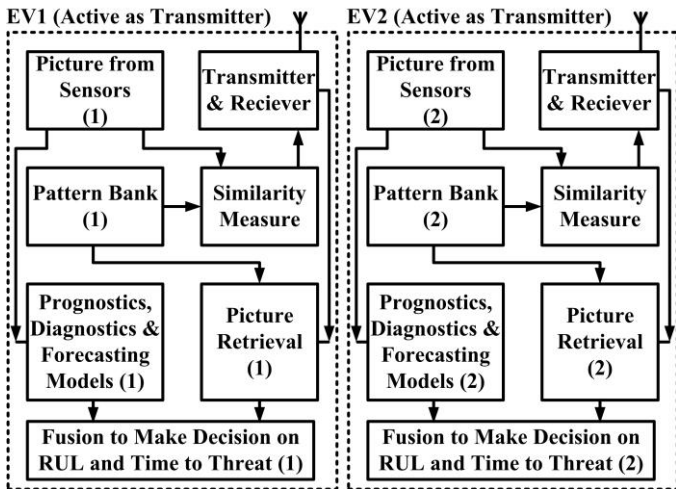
EV1 (Active as Transmitter)

Picture from Sensors (1)

Transmitter & Reciever

Pattern Bank (1)

Similarity Measure

Prognostics, Diagnostics & Forecasting Models (1)

Picture Retrieval (1)

Fusion to Make Decision on RUL and Time to Threat (1)

EV2 (Active as Transmitter)

Picture from Sensors (2)

Transmitter & Reciever

Pattern Bank (2)

Similarity Measure

Prognostics, Diagnostics & Forecasting Models (2)

Picture Retrieval (2)

Fusion to Make Decision on RUL and Time to Threat (2)